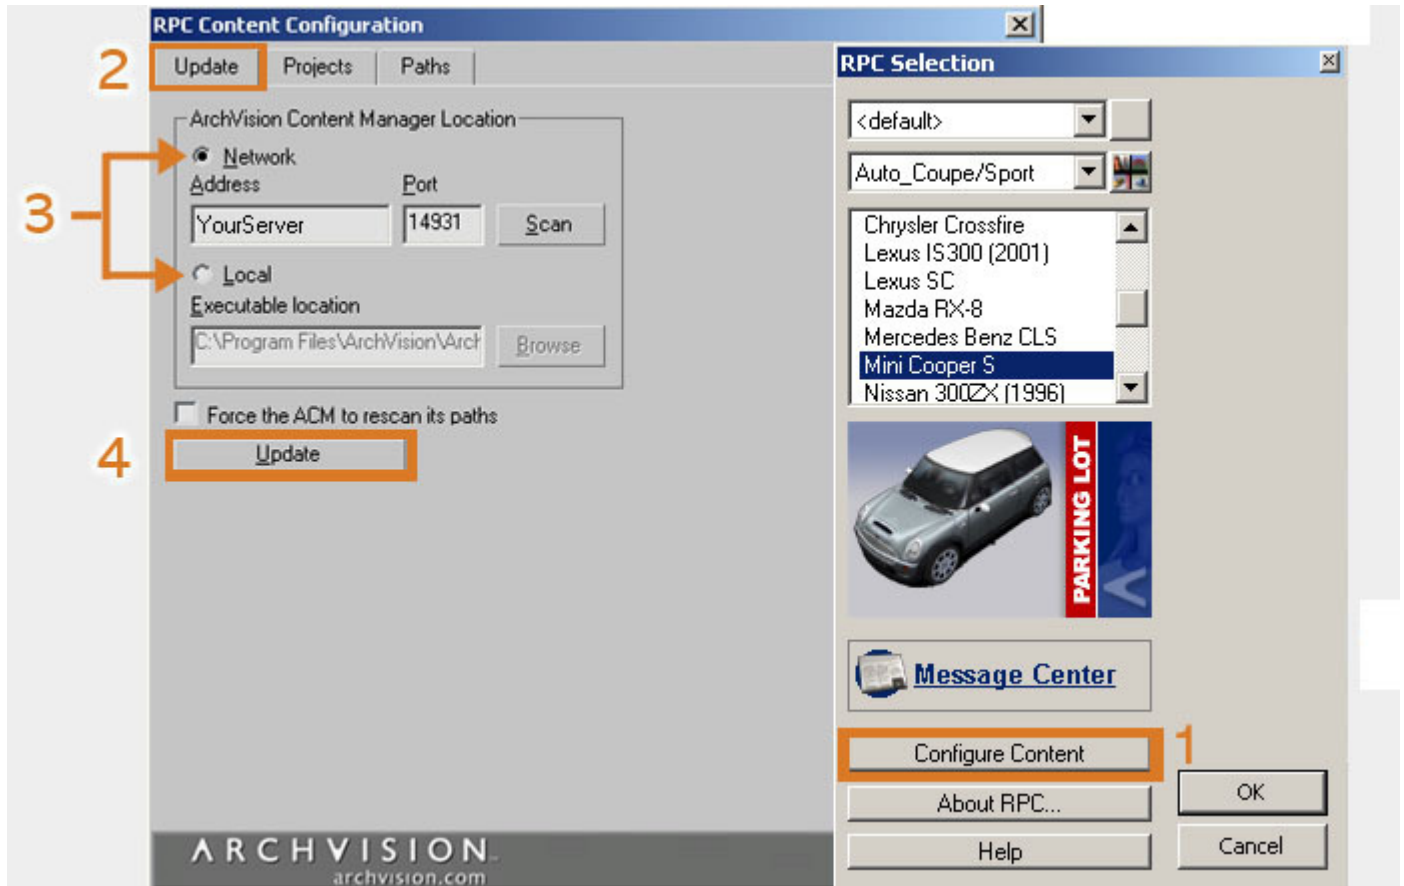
RPC Content Configuration

2

Update Projects Paths

ArchVision Content Manager Location

3

Network

Address Port

YourServer 14931 Scan

Local

Executable location

C:\Program Files\ArchVision\Arch Browse

Force the ACM to rescan its paths

4

Update

ARCHVISION.
archvision.com

RPC Selection

<default>

Auto_Coupe/Sport

Chrysler Crossfire
Lexus IS300 (2001)
Lexus SC
Mazda RX-8
Mercedes Benz CLS
Mini Cooper S
Nissan 300ZX (1996)

PARKING LOT

Message Center

Configure Content

1

About RPC...

OK

Help

Cancel